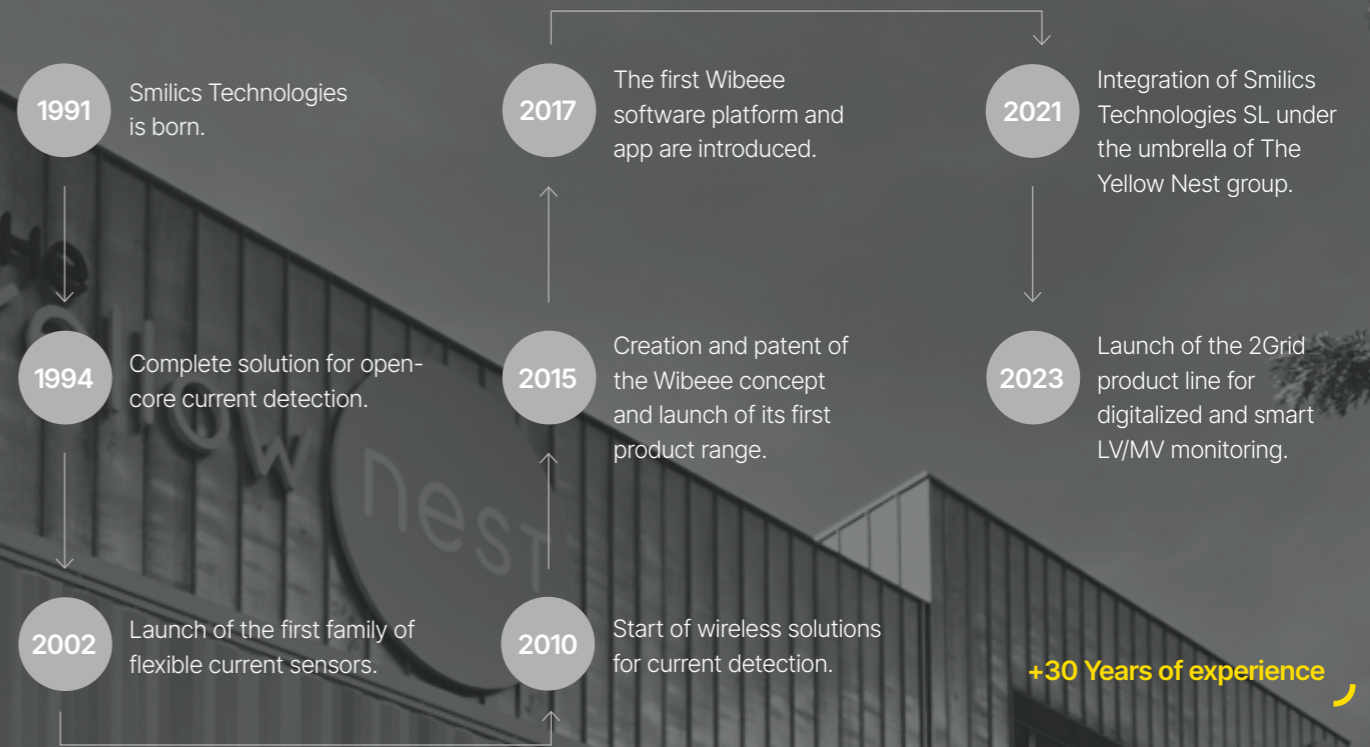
1991
Smilics Technologies is born.

1994
Complete solution for open-core current detection.

2002
Launch of the first family of flexible current sensors.

2010
Start of wireless solutions for current detection.

2015
Creation and patent of the Wibeee concept and launch of its first product range.

2017
The first Wibeee software platform and app are introduced.

2021
Integration of Smilics Technologies SL under the umbrella of The Yellow Nest group.

2023
Launch of the 2Grid product line for digitalized and smart LV/MV monitoring.

+30 Years of experience